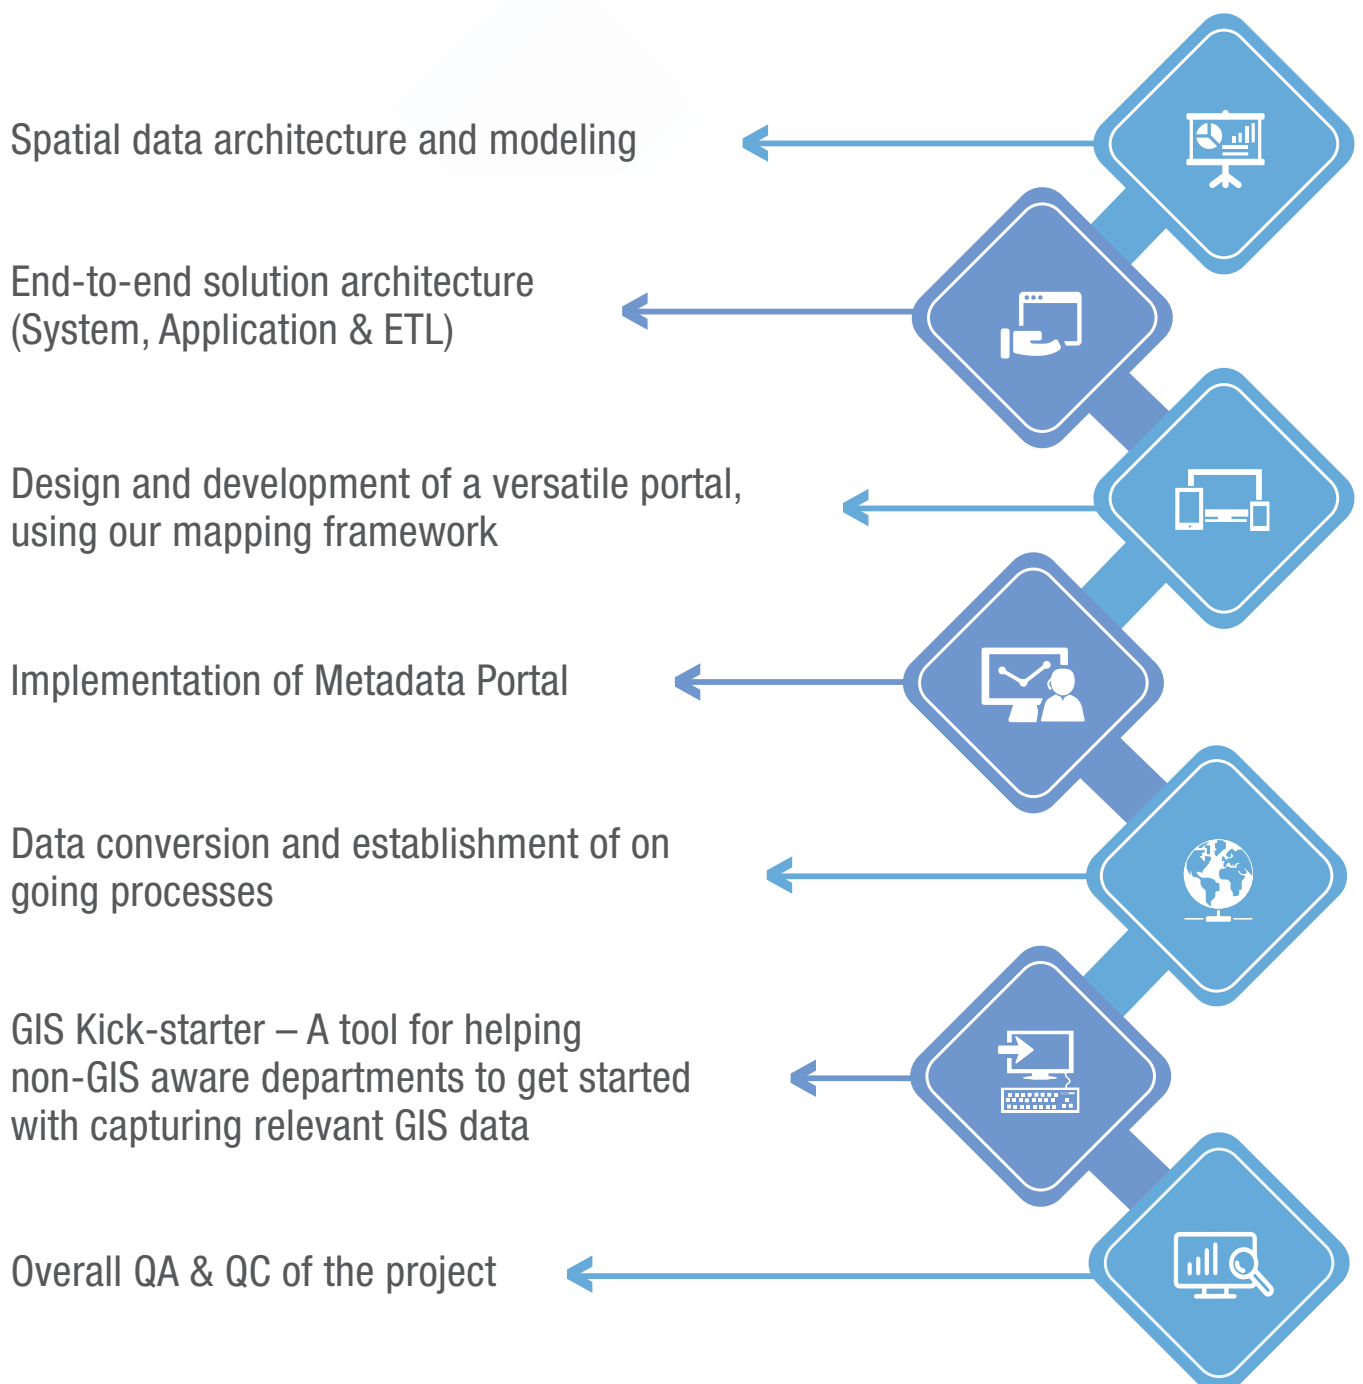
Spatial data architecture and modeling

End-to-end solution architecture (System, Application & ETL)

Design and development of a versatile portal, using our mapping framework

Implementation of Metadata Portal

Data conversion and establishment of on going processes

GIS Kick-starter – A tool for helping non-GIS aware departments to get started with capturing relevant GIS data

Overall QA & QC of the project